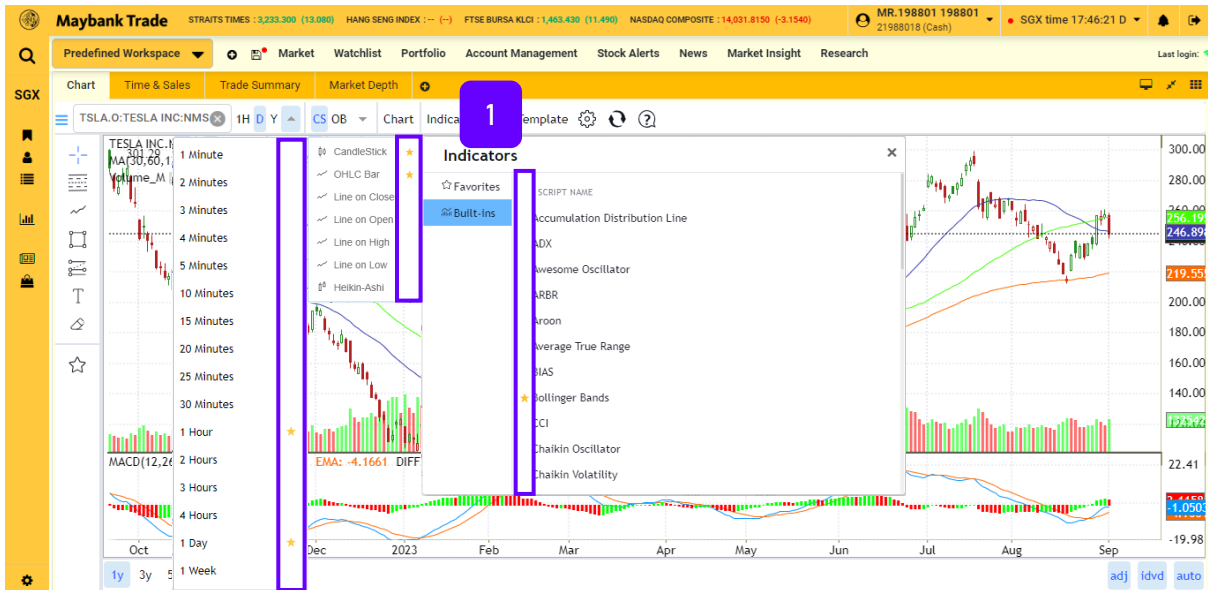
Maybank Trade STRAITS TIMES : 3,233.300 (13.080) HANG SENG INDEX : -- (--) FTSE BURSA KLCI : 1,463.430 (11.490) NASDAQ COMPOSITE : 14,031.8150 (-3.1540) MR.198801 198801 21988018 (Cash) SGX time 17:46:21 D

Predefined Workspace Market Watchlist Portfolio Account Management Stock Alerts News Market Insight Research Last login:

SGX

Chart Time & Sales Trade Summary Market Depth

TSLA.O:TESLA INC:NMS 1H D Y CS OB Chart Indica 1 Template

TESLA INC.:
MA(30,60,1
Volume_M

1 Minute
2 Minutes
3 Minutes
4 Minutes
5 Minutes
10 Minutes
15 Minutes
20 Minutes
25 Minutes
30 Minutes
1 Hour
2 Hours
3 Hours
4 Hours
1 Day
1 Week

CandleStick
OHLC Bar
Line on Close
Line on Open
Line on High
Line on Low
Heikin-Ashi

Indicators
Favorites
Built-ins
SCRIPT NAME
Accumulation Distribution Line
ADX
Awesome Oscillator
ARBR
Aroon
Average True Range
BIAS
Bollinger Bands
CCI
Chaikin Oscillator
Chaikin Volatility

MACD(12,26
EMA: -4.1661 DIFF

300.00
280.00
256.19
246.89
219.55
200.00
180.00
160.00
140.00
22.41
-1.050
-19.98

Oct Dec 2023 Feb Mar Apr May Jun Jul Aug Sep

1y 3y 5 adj idvd auto